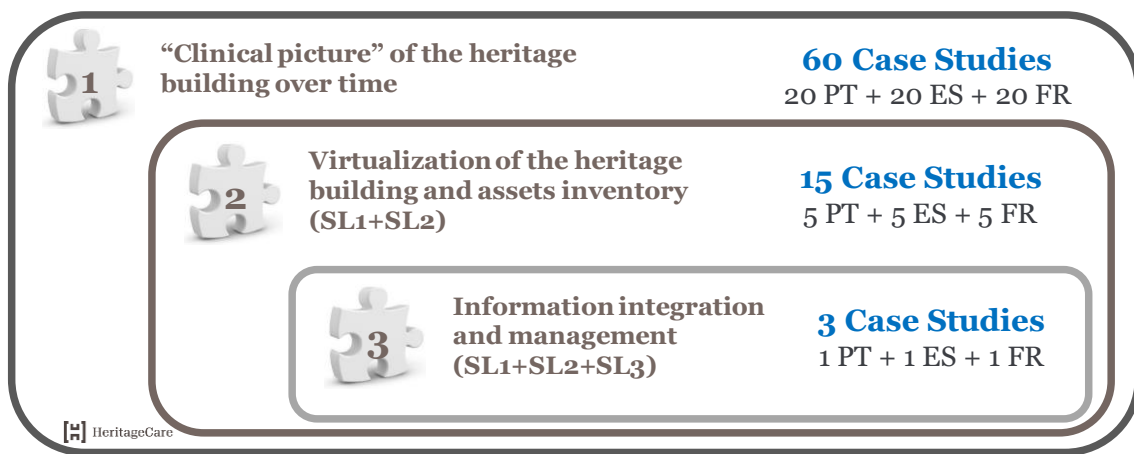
1

"Clinical picture" of the heritage building over time

60 Case Studies
20 PT + 20 ES + 20 FR

2

Virtualization of the heritage building and assets inventory (SL1+SL2)

15 Case Studies
5 PT + 5 ES + 5 FR

3

Information integration and management (SL1+SL2+SL3)

3 Case Studies
1 PT + 1 ES + 1 FR

HeritageCare